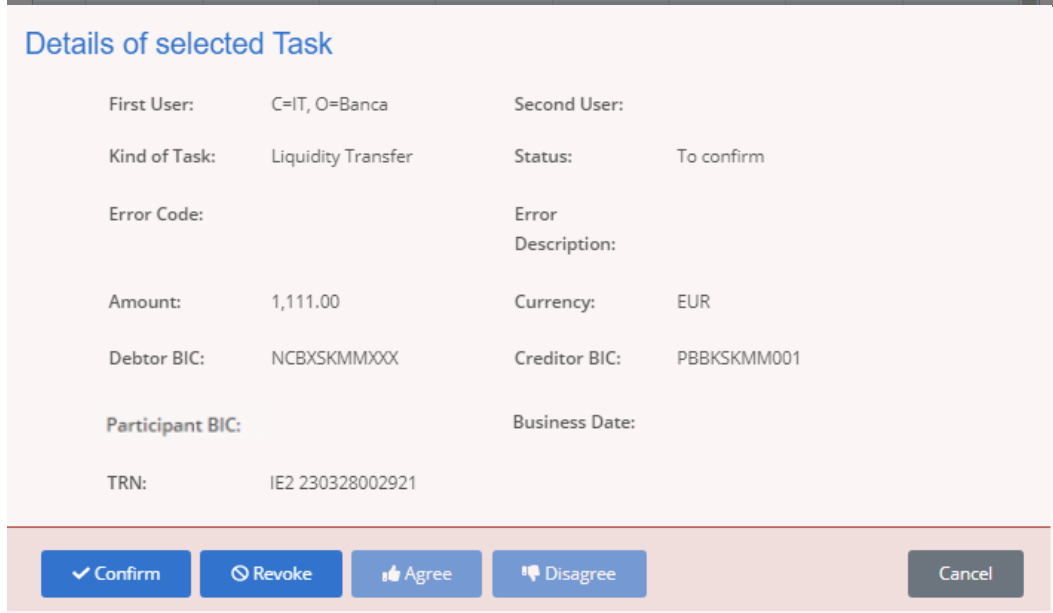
Details of selected Task

First User: C=IT, O=Banca

Second User:

Kind of Task: Liquidity Transfer

Status: To confirm

Error Code:

Error Description:

Amount: 1,111.00

Currency: EUR

Debtor BIC: NCBXSKMMXXX

Creditor BIC: PBBKSKMM001

Participant BIC:

Business Date:

TRN: IE2 230328002921

Confirm Revoke Agree Disagree Cancel